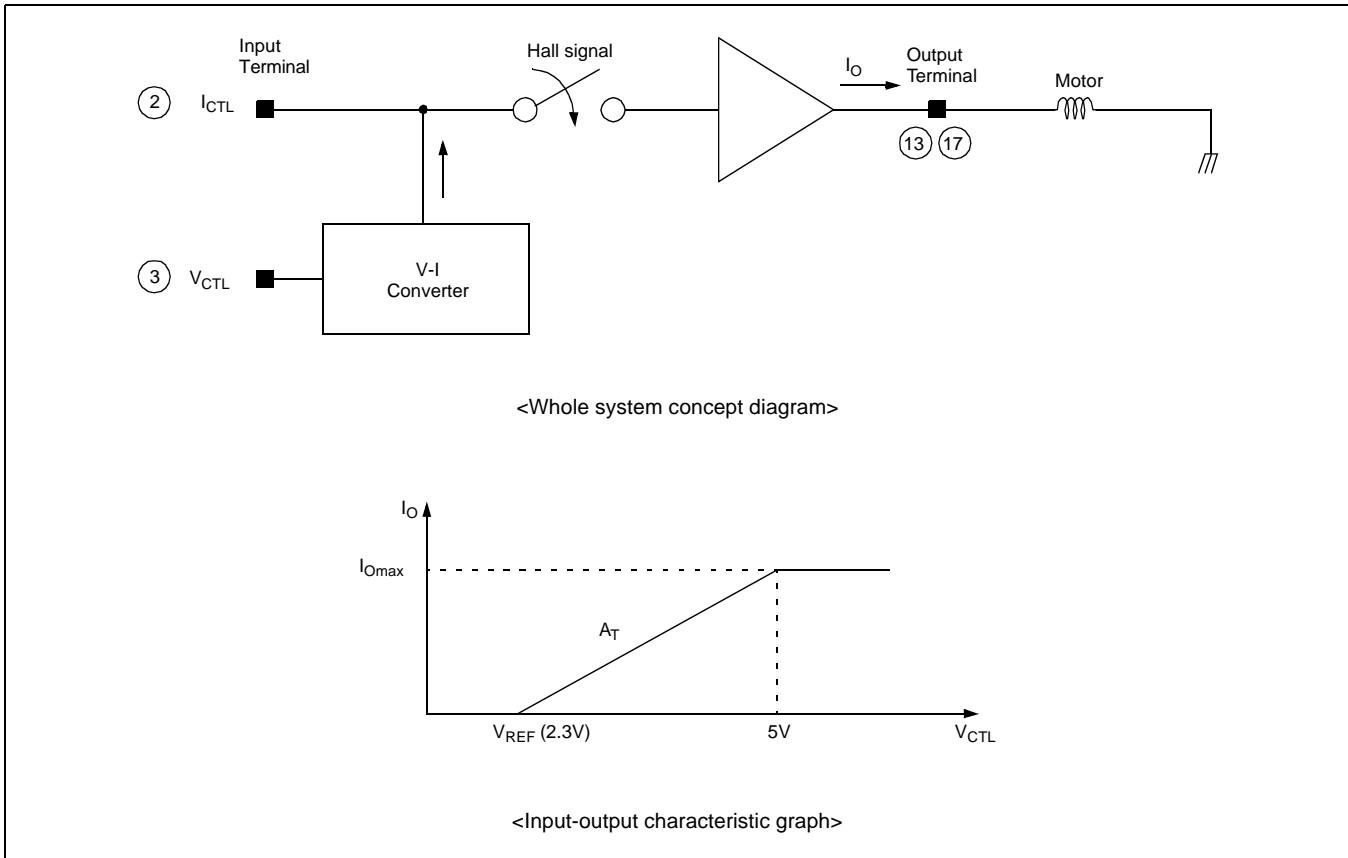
Input Terminal

2 $I_{CTL}$

Hall signal

$I_O$

Output Terminal

Motor

13 17

3 $V_{CTL}$

V-I Converter

<Whole system concept diagram>

$I_O$

$I_{Omax}$

$A_T$

$V_{REF}$ (2.3V)

5V

$V_{CTL}$

<Input-output characteristic graph>